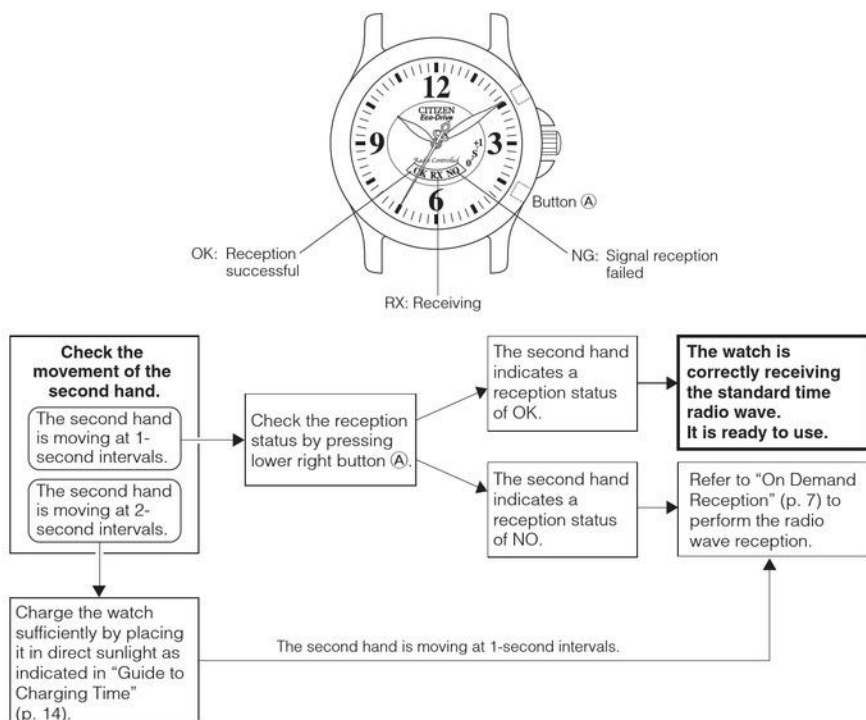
12
3
6
9
CITIZEN
Eco-Drive
Radio Controlled
OK RX NG

Button Ⓐ

OK: Reception successful

NG: Signal reception failed

RX: Receiving

Check the movement of the second hand.

The second hand is moving at 1-second intervals.

The second hand is moving at 2-second intervals.

Check the reception status by pressing lower right button Ⓐ.

The second hand indicates a reception status of OK.

The watch is correctly receiving the standard time radio wave.
It is ready to use.

The second hand indicates a reception status of NO.

Refer to "On Demand Reception" (p. 7) to perform the radio wave reception.

Charge the watch sufficiently by placing it in direct sunlight as indicated in "Guide to Charging Time" (p. 14).

The second hand is moving at 1-second intervals.